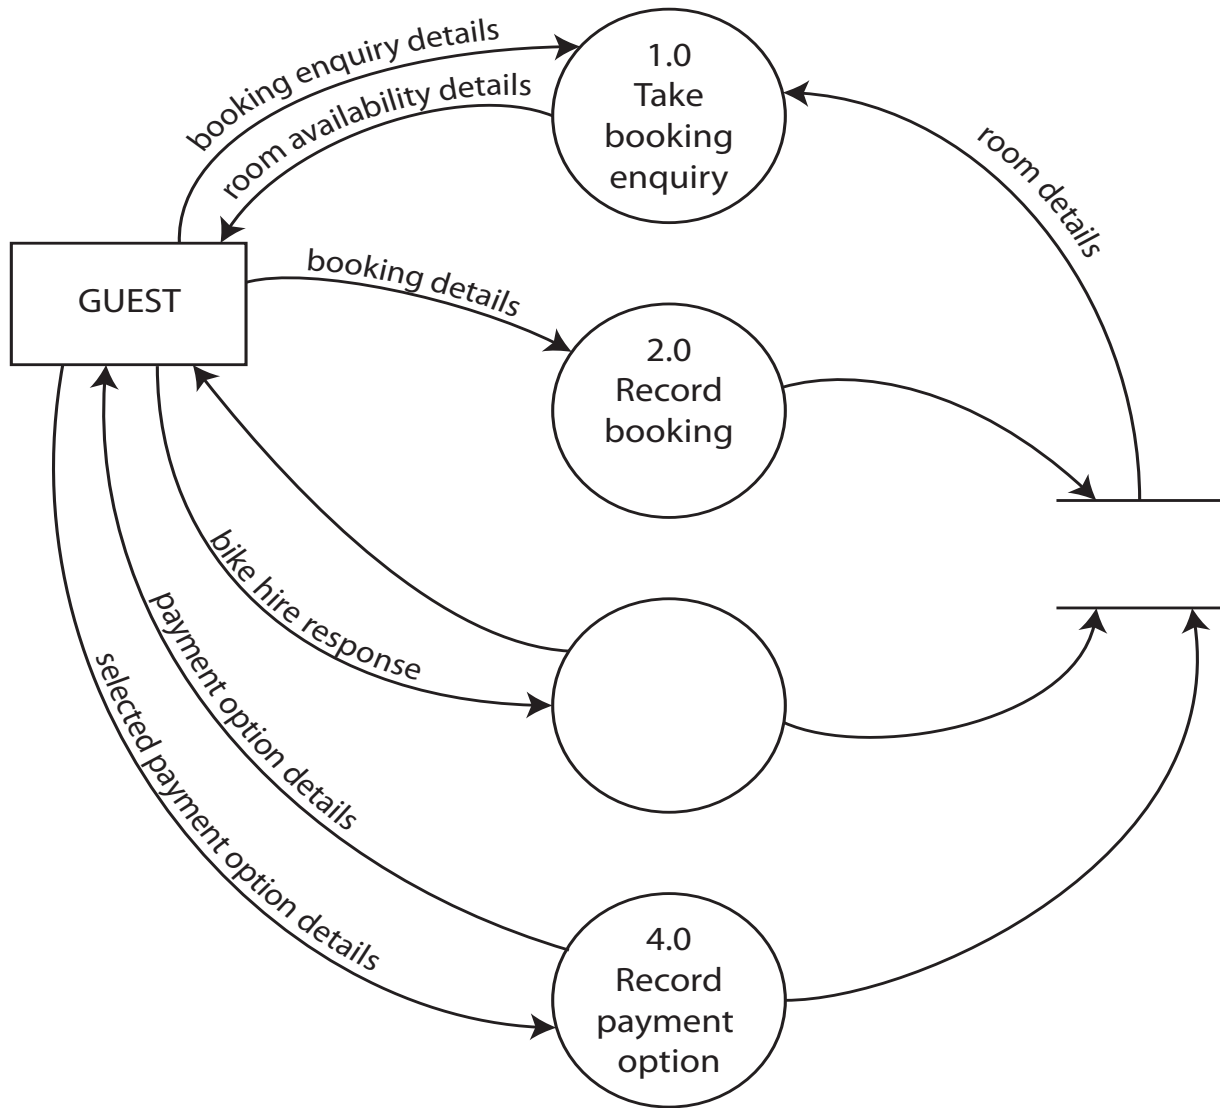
booking enquiry details

room availability details

1.0
Take
booking
enquiry

room details

GUEST

booking details

2.0
Record
booking

bike hire response

payment option details

selected payment option details

4.0
Record
payment
option